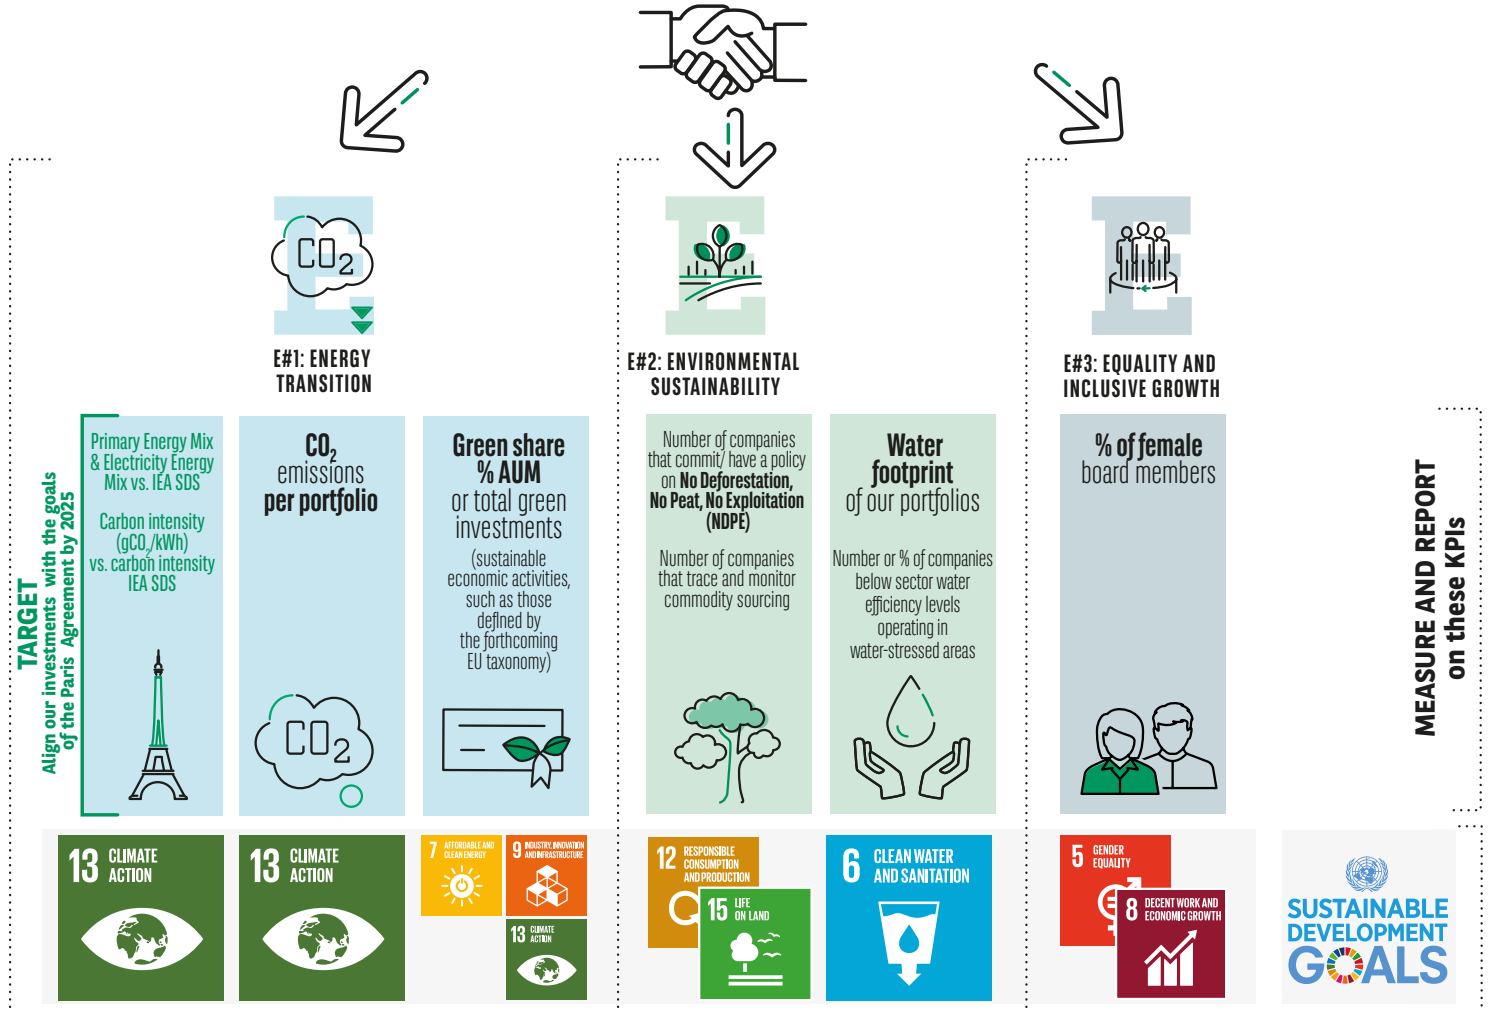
$CO_2$

E#1: ENERGY TRANSITION

E#2: ENVIRONMENTAL SUSTAINABILITY

E#3: EQUALITY AND INCLUSIVE GROWTH

TARGET
Align our investments with the goals of the Paris Agreement by 2025

Primary Energy Mix & Electricity Energy Mix vs. IEA SDS

Carbon intensity ($gCO_2/kWh$) vs. carbon intensity IEA SDS

$CO_2$ emissions per portfolio

$CO_2$

Green share % AUM or total green investments (sustainable economic activities, such as those defined by the forthcoming EU taxonomy)

Number of companies that commit/ have a policy on No Deforestation, No Peat, No Exploitation (NDPE)

Number of companies that trace and monitor commodity sourcing

Water footprint of our portfolios

Number or % of companies below sector water efficiency levels operating in water-stressed areas

% of female board members

MEASURE AND REPORT on these KPIs

13 CLIMATE ACTION

13 CLIMATE ACTION

7 AFFORDABLE AND CLEAN ENERGY

9 INDUSTRY, INNOVATION AND INFRASTRUCTURE

13 CLIMATE ACTION

12 RESPONSIBLE CONSUMPTION AND PRODUCTION

15 LIFE ON LAND

6 CLEAN WATER AND SANITATION

5 GENDER EQUALITY

8 DECENT WORK AND ECONOMIC GROWTH

SUSTAINABLE DEVELOPMENT GOALS